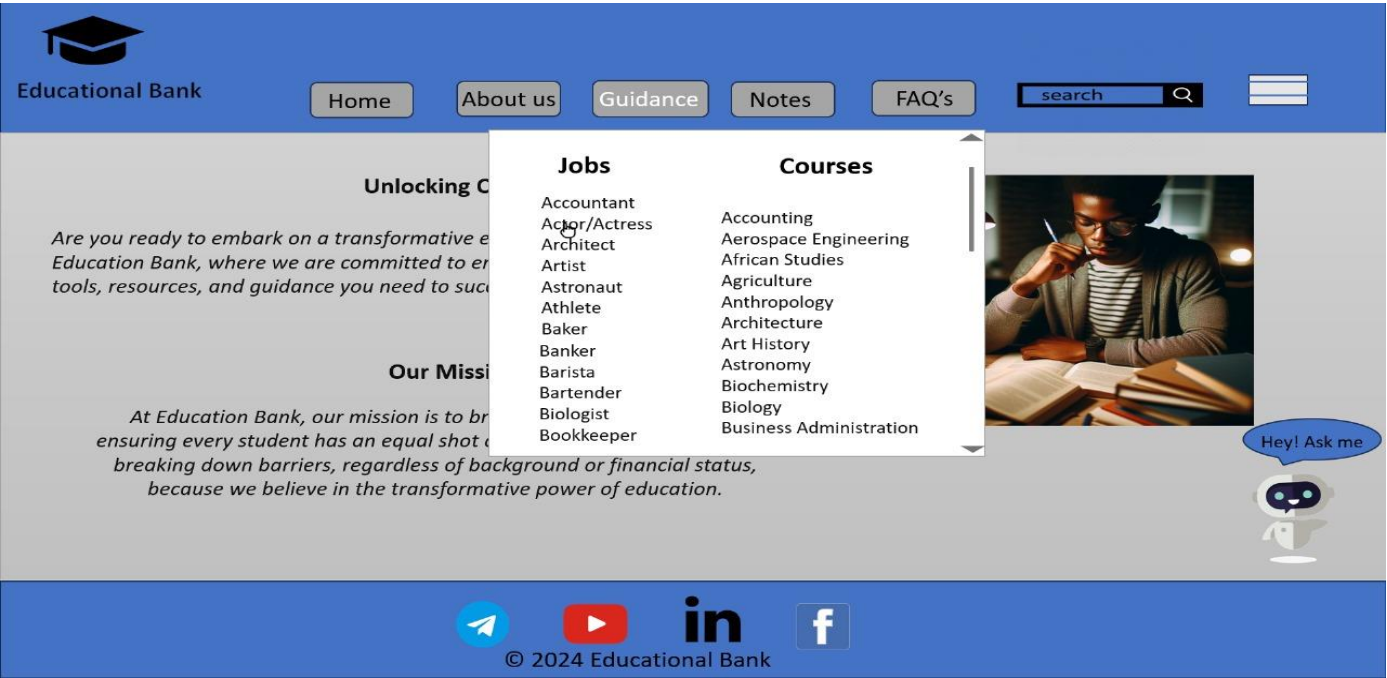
Educational Bank

Home About us Guidance Notes FAQ's search

Unlocking C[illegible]

Are you ready to embark on a transformative e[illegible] Education Bank, where we are committed to en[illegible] tools, resources, and guidance you need to suc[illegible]

Our Missi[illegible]

At Education Bank, our mission is to br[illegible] ensuring every student has an equal shot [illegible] breaking down barriers, regardless of background or financial status, because we believe in the transformative power of education.

Jobs
Accountant
Actor/Actress
Architect
Artist
Astronaut
Athlete
Baker
Banker
Barista
Bartender
Biologist
Bookkeeper

Courses
Accounting
Aerospace Engineering
African Studies
Agriculture
Anthropology
Architecture
Art History
Astronomy
Biochemistry
Biology
Business Administration

Hey! Ask me

in

f

© 2024 Educational Bank